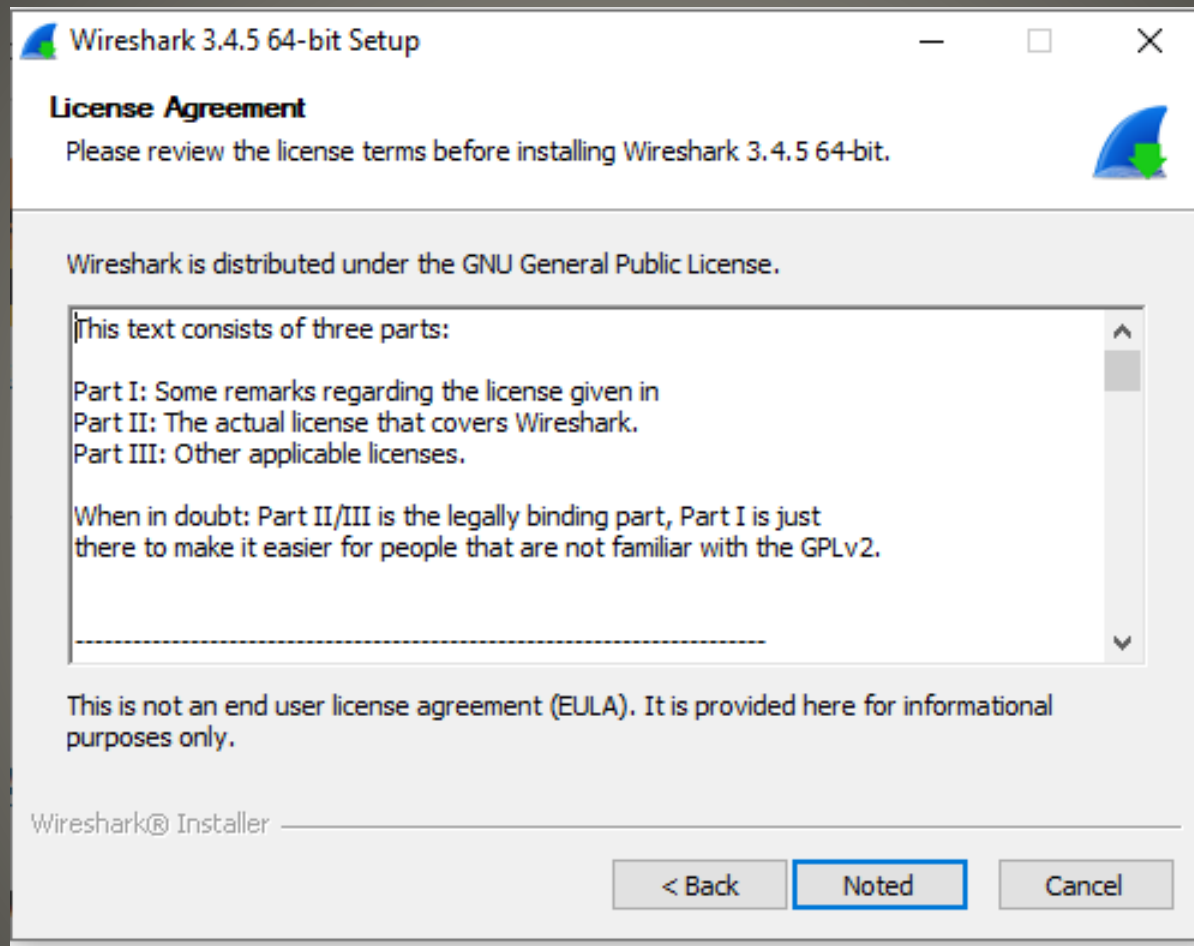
Wireshark 3.4.5 64-bit Setup

License Agreement

Please review the license terms before installing Wireshark 3.4.5 64-bit.

Wireshark is distributed under the GNU General Public License.

This text consists of three parts:

Part I: Some remarks regarding the license given in
Part II: The actual license that covers Wireshark.
Part III: Other applicable licenses.

When in doubt: Part II/III is the legally binding part, Part I is just there to make it easier for people that are not familiar with the GPLv2.

------------------------------------------------------------------------

This is not an end user license agreement (EULA). It is provided here for informational purposes only.

Wireshark® Installer

< Back

Noted

Cancel